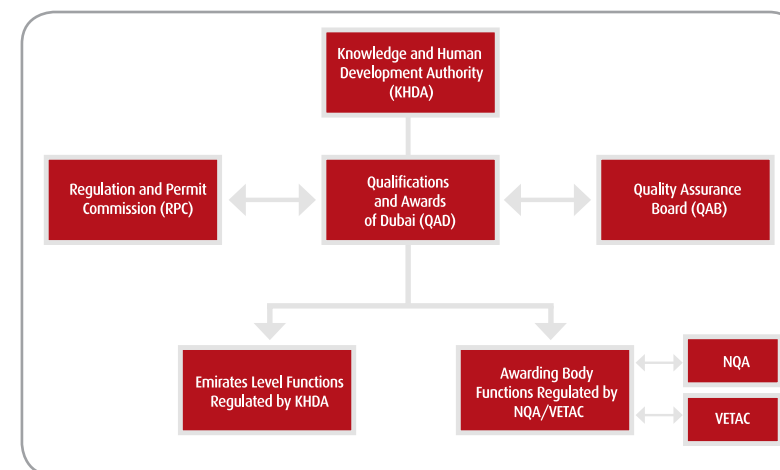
Knowledge and Human Development Authority (KHDA)

Regulation and Permit Commission (RPC)

Qualifications and Awards of Dubai (QAD)

Quality Assurance Board (QAB)

Emirates Level Functions Regulated by KHDA

Awarding Body Functions Regulated by NQA/VETAC

NQA

VETAC